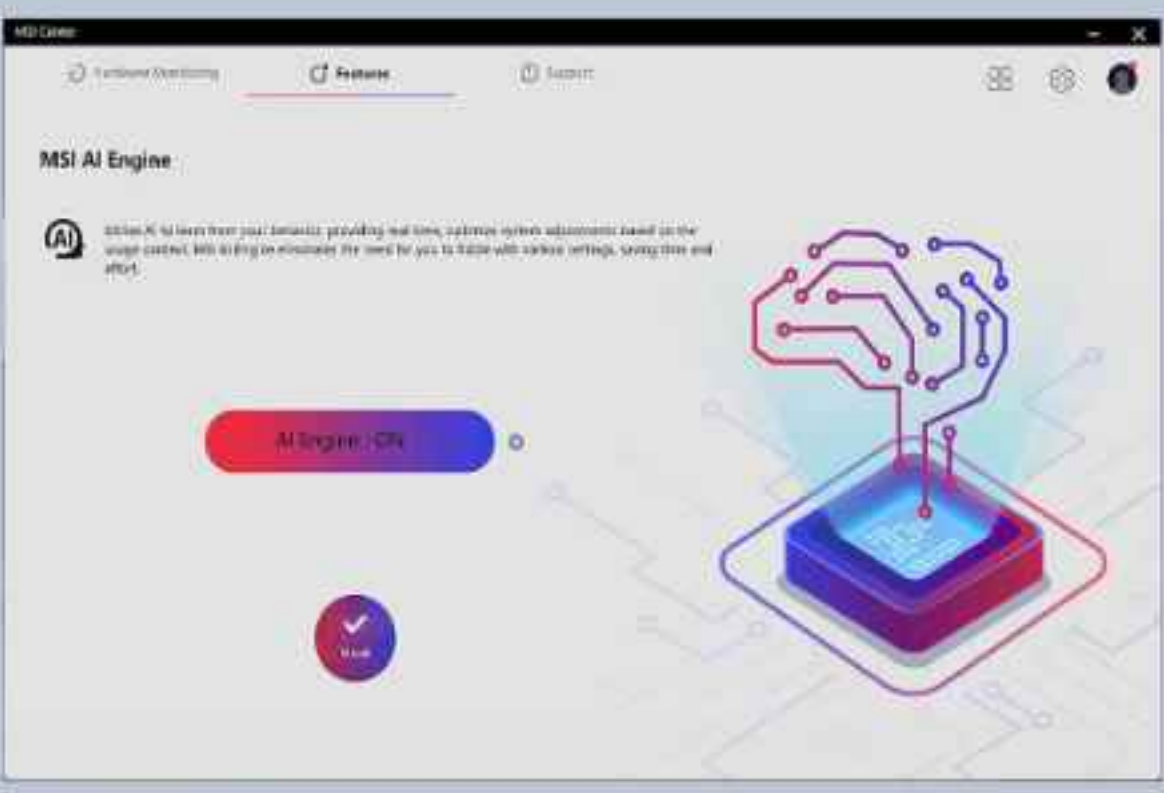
MSI Center

Hardware Monitoring

Features

Support

MSI AI Engine

AI

MSI AI is to learn from your behavior, providing real-time, optimize system adjustments based on the usage context. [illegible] eliminates the need for you to fiddle with various settings, saving time and effort.

AI Engine : ON

Mode